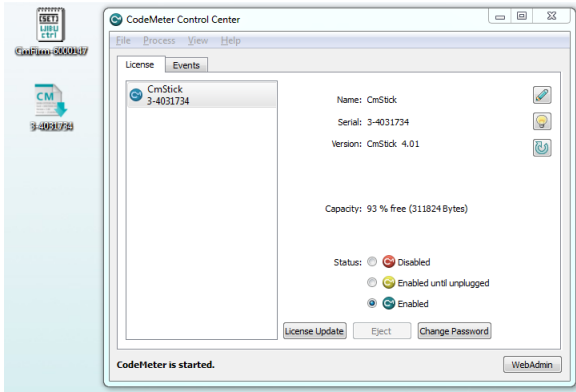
SET
UBU
ctrl
CmFirm-6000147

CM
3-4031734

CodeMeter Control Center

File Process View Help

License Events

CmStick
3-4031734

Name: CmStick
Serial: 3-4031734
Version: CmStick 4.01

Capacity: 93 % free (311824 Bytes)

Status: Disabled
Enabled until unplugged
Enabled

License Update Eject Change Password

CodeMeter is started. WebAdmin